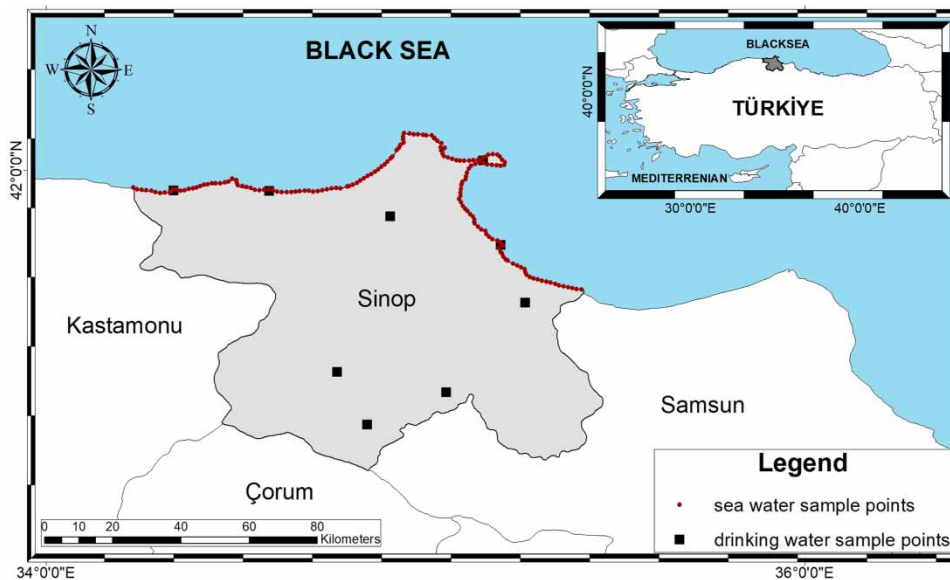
BLACK SEA

N
W
E
S

42°0'0"N

BLACKSEA

40°0'0"N

TÜRKİYE

MEDITERRENIAN

30°0'0"E

40°0'0"E

Sinop

Kastamonu

Samsun

Çorum

Legend

sea water sample points

drinking water sample points

0 10 20 40 60 80
Kilometers

34°0'0"E

36°0'0"E